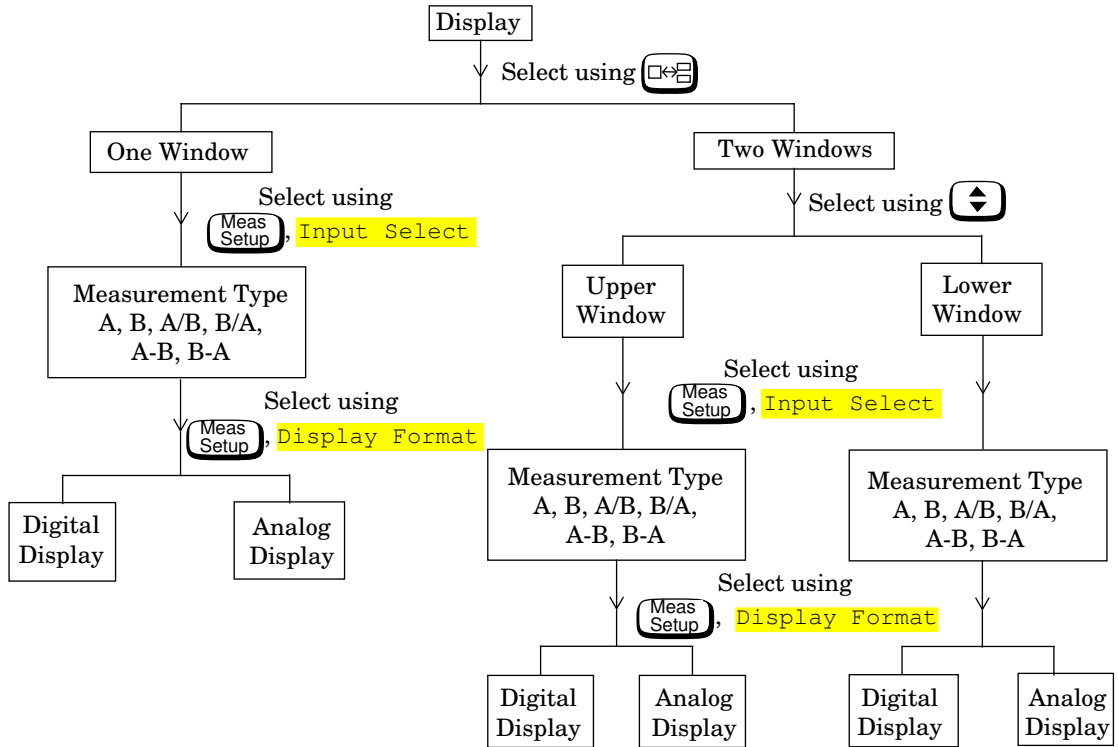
Display

Select using

One Window

Two Windows

Select using Meas Setup, Input Select

Select using

Measurement Type A, B, A/B, B/A, A-B, B-A

Upper Window

Lower Window

Select using Meas Setup, Display Format

Select using Meas Setup, Input Select

Digital Display

Analog Display

Measurement Type A, B, A/B, B/A, A-B, B-A

Measurement Type A, B, A/B, B/A, A-B, B-A

Select using Meas Setup, Display Format

Digital Display

Analog Display

Digital Display

Analog Display